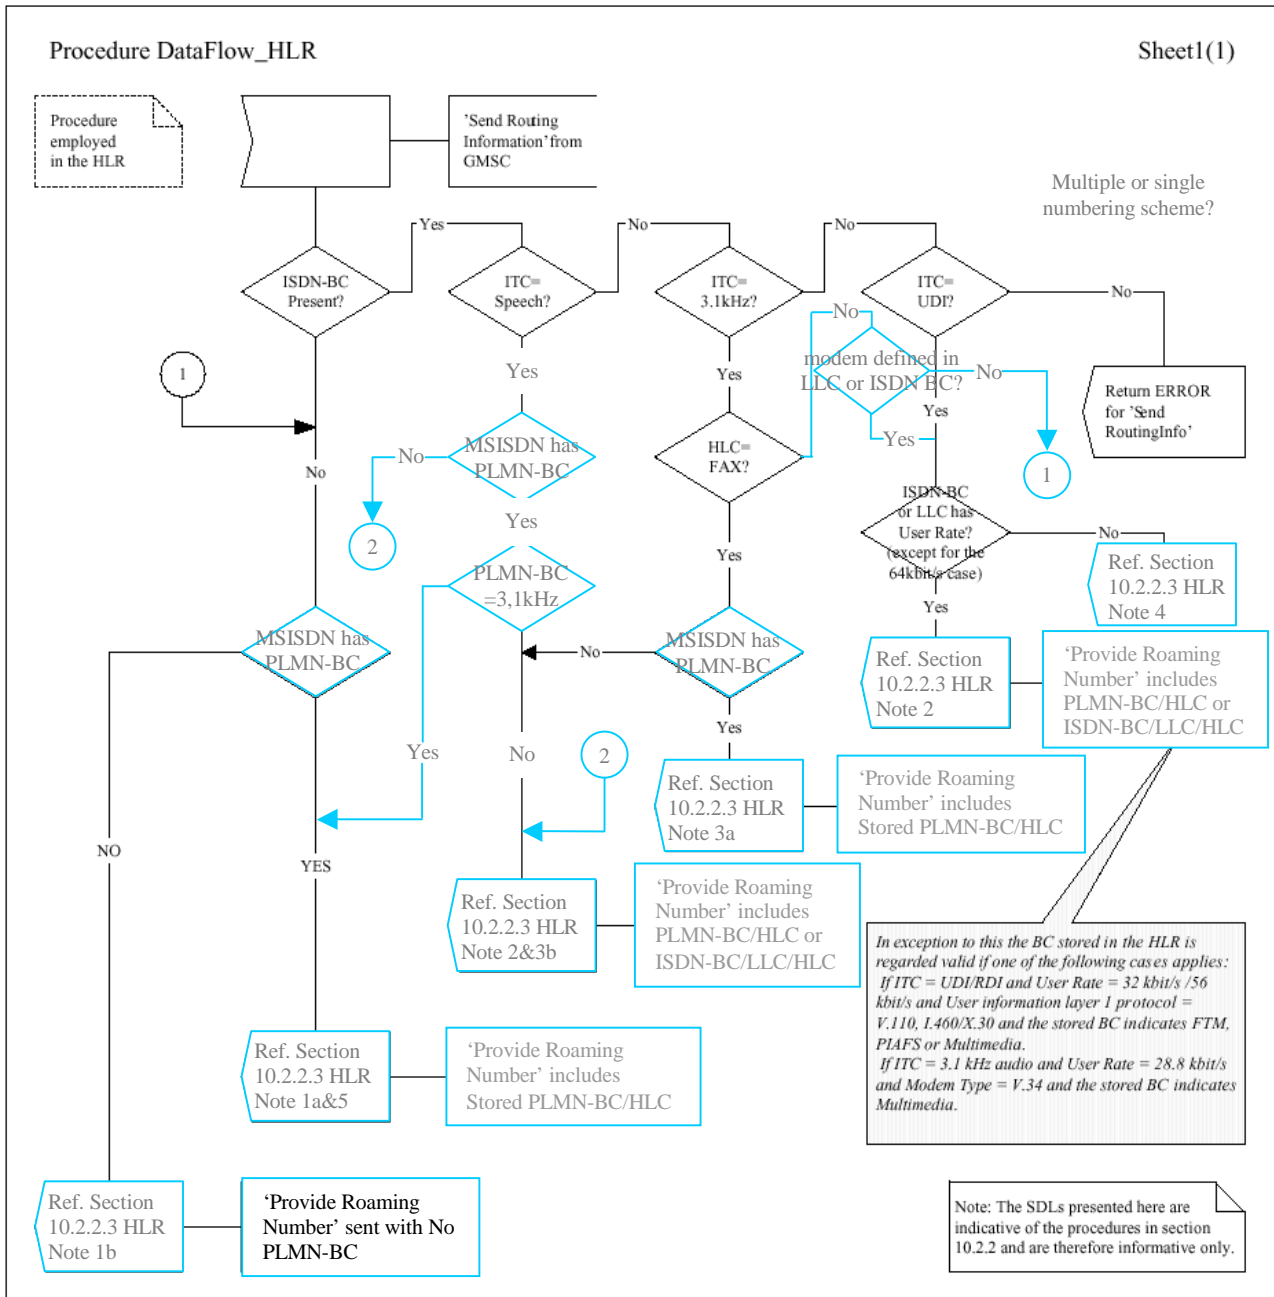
Procedure DataFlow_HLR

Sheet1(1)

Procedure employed in the HLR

'Send Routing Information' from GMSC

Multiple or single numbering scheme?

ISDN-BC Present?

Yes

ITC= Speech?

No

ITC= 3.1kHz?

No

ITC= UDI?

No

Return ERROR for 'Send RoutingInfo'

1

Yes

Yes

No

modem defined in LLC or ISDN BC?

No

Yes

Yes

1

No

MSISDN has PLMN-BC

No

2

HLC= FAX?

Yes

ISDN-BC or LLC has User Rate? (except for the 64kbit/s case)

No

Ref. Section 10.2.2.3 HLR Note 4

PLMN-BC =3,1kHz

Yes

Yes

MSISDN has PLMN-BC

No

MSISDN has PLMN-BC

Ref. Section 10.2.2.3 HLR Note 2

'Provide Roaming Number' includes PLMN-BC/HLC or ISDN-BC/LLC/HLC

Yes

Yes

No

2

Ref. Section 10.2.2.3 HLR Note 3a

'Provide Roaming Number' includes Stored PLMN-BC/HLC

NO

YES

Ref. Section 10.2.2.3 HLR Note 2&3b

'Provide Roaming Number' includes PLMN-BC/HLC or ISDN-BC/LLC/HLC

In exception to this the BC stored in the HLR is regarded valid if one of the following cases applies:
If ITC = UDI/RDI and User Rate = 32 kbit/s /56 kbit/s and User information layer 1 protocol = V.110, I.460/X.30 and the stored BC indicates FTM, PIAFS or Multimedia.
If ITC = 3.1 kHz audio and User Rate = 28.8 kbit/s and Modem Type = V.34 and the stored BC indicates Multimedia.

Ref. Section 10.2.2.3 HLR Note 1a&5

'Provide Roaming Number' includes Stored PLMN-BC/HLC

Ref. Section 10.2.2.3 HLR Note 1b

'Provide Roaming Number' sent with No PLMN-BC

Note: The SDLs presented here are indicative of the procedures in section 10.2.2 and are therefore informative only.